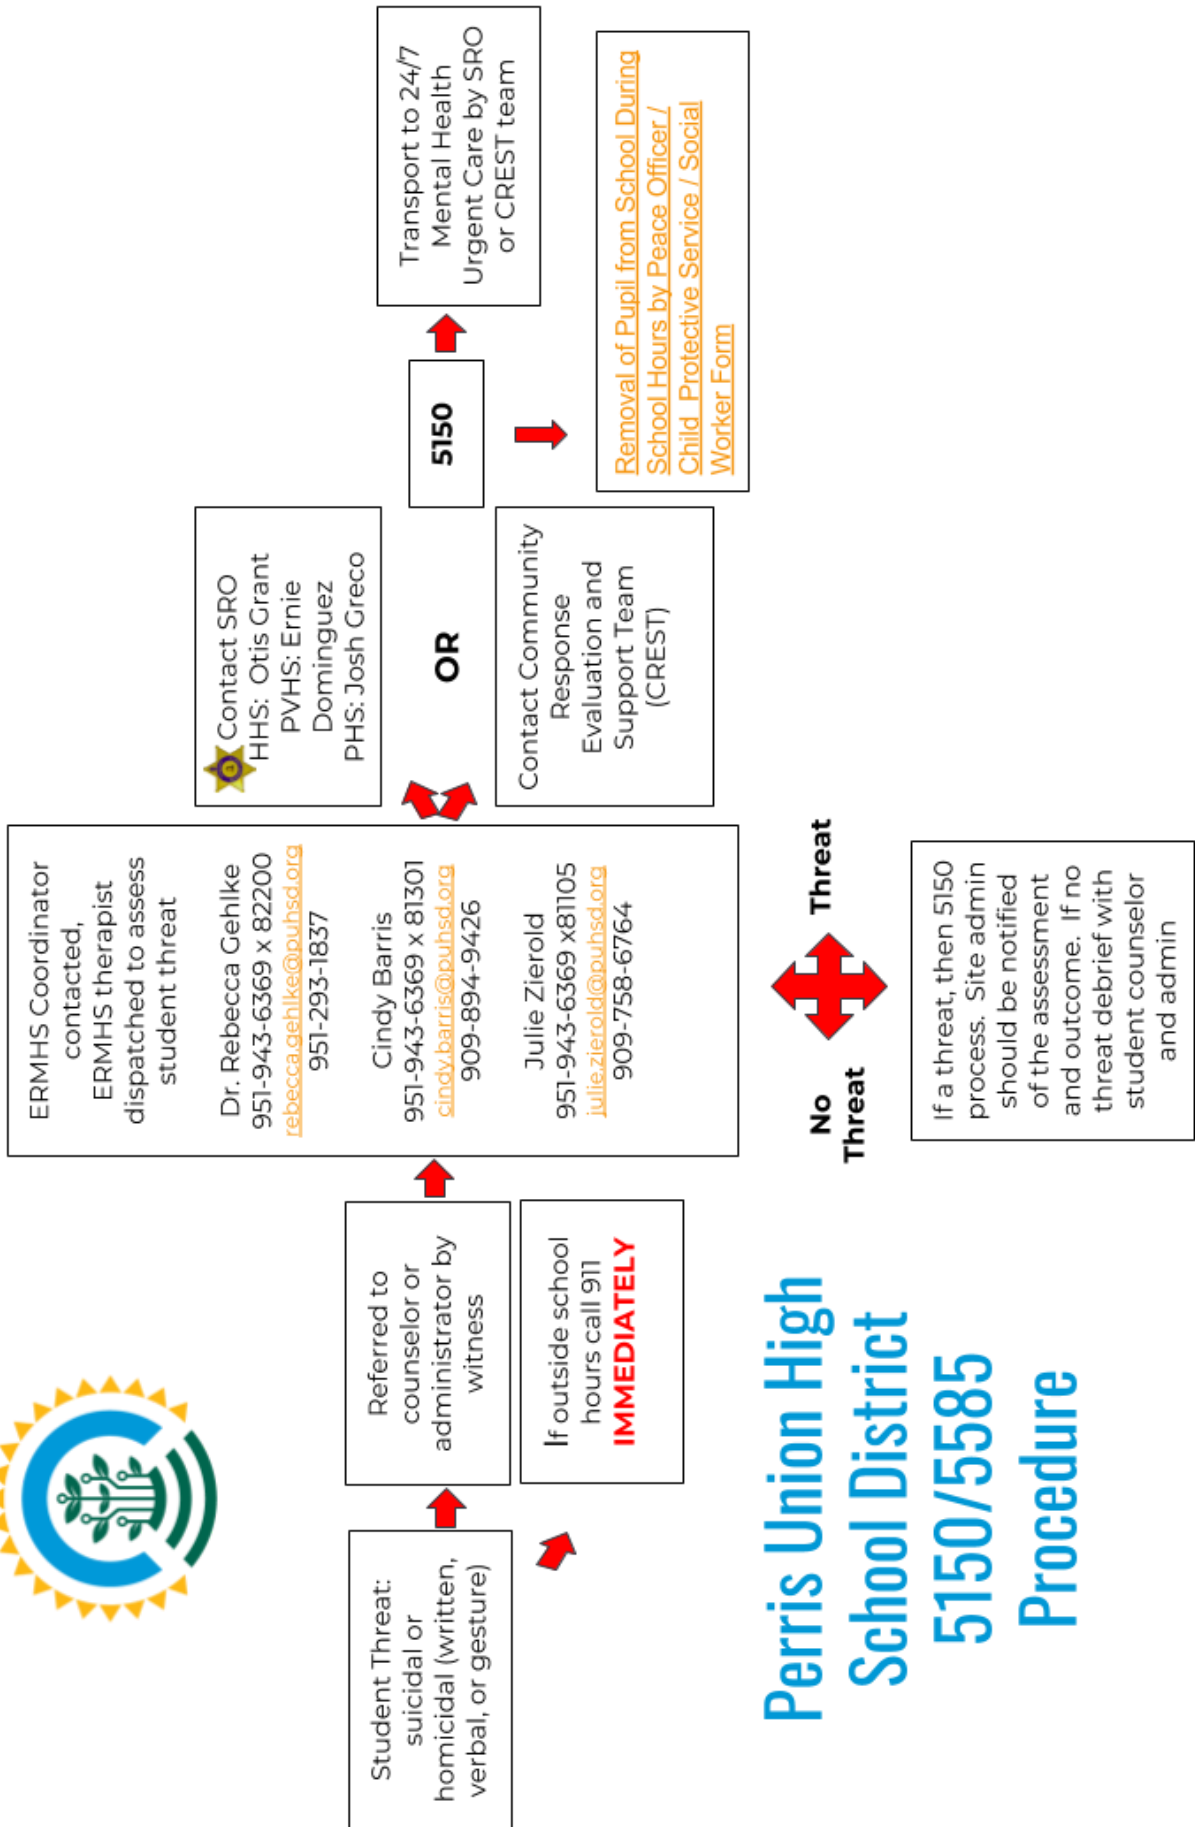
Perris Union High School District 5150/5585 Procedure

Student Threat: suicidal or homicidal (written, verbal, or gesture)

Referred to counselor or administrator by witness

If outside school hours call 911 IMMEDIATELY

ERMHS Coordinator contacted, ERMHS therapist dispatched to assess student threat

Dr. Rebecca Gehlke
951-943-6369 x 82200
rebecca.gehlke@puhsd.org
951-293-1837

Cindy Barris
951-943-6369 x 81301
cindy.barris@puhsd.org
909-894-9426

Julie Zierold
951-943-6369 x81105
julie.zierold@puhsd.org
909-758-6764

No Threat

Threat

If a threat, then 5150 process. Site admin should be notified of the assessment and outcome. If no threat debrief with student counselor and admin

Contact SRO
HHS: Otis Grant
PVHS: Ernie Dominguez
PHS: Josh Greco

OR

Contact Community Response Evaluation and Support Team (CREST)

5150

Transport to 24/7 Mental Health Urgent Care by SRO or CREST team

Removal of Pupil from School During School Hours by Peace Officer / Child Protective Service / Social Worker Form